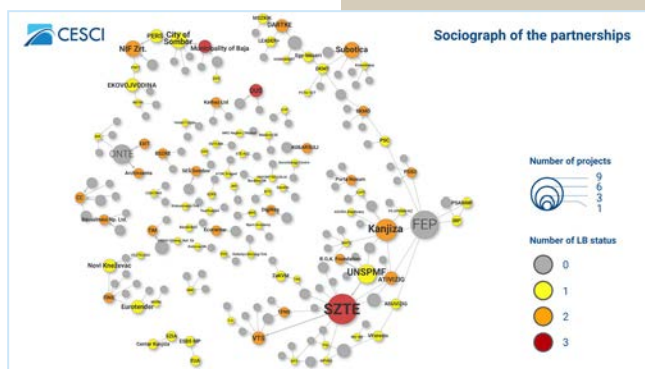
CESCI

Sociograph of the partnerships

NIF Zrt.

PEKS

City of Sombor

Municipality of Baja

DARTKE

Subotica

EKOVOJVODINA

DNTE

Kanjiza

FEP

UNSPMF

SZTE

Novi Knezevac

Eurotender

VTS

ATIVIZIG

Number of projects

9

6

3

1

Number of LB status

0

1

2

3